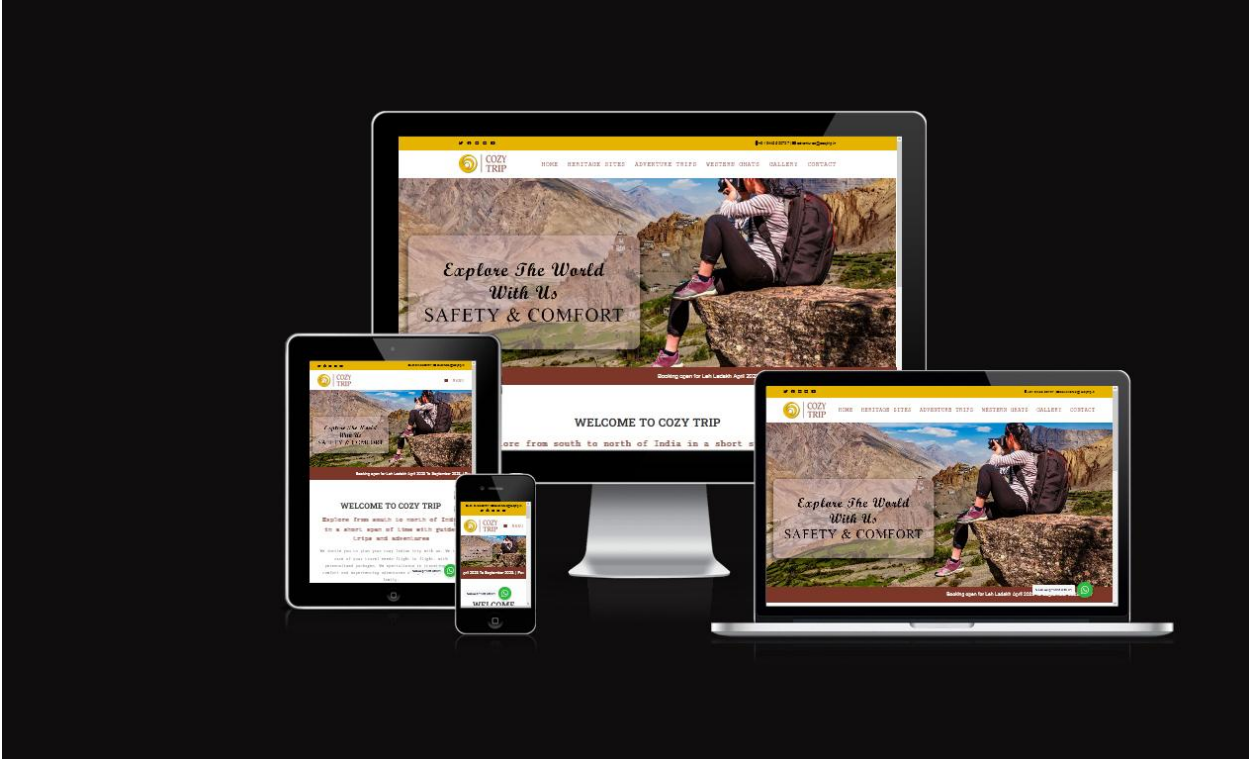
COZY TRIP

HOME HERITAGE SITES ADVENTURE TRIPS WESTERN GHATS GALLERY CONTACT

Explore The World
With Us
SAFETY & COMFORT

Booking open for Leh Ladakh April 2022

WELCOME TO COZY TRIP

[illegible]lore from south to north of India in a short s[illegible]

COZY TRIP

Explore The World
With Us
SAFETY & COMFORT

Booking open for Leh Ladakh April 2022 To September 2022 | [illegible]

WELCOME TO COZY TRIP

Explore from south to north of Indi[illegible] to a short span of time with guide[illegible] trips and adventures

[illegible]

COZY TRIP

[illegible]pril 2022 To September 2022 | Pla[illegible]

WELCOME

COZY TRIP

HOME HERITAGE SITES ADVENTURE TRIPS WESTERN GHATS GALLERY CONTACT

Explore The World
With Us
SAFETY & COMFORT

Booking open for Leh Ladakh April 2022